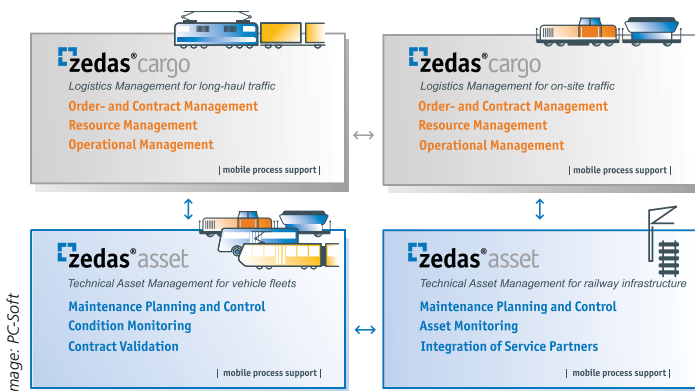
zedas® cargo
Logistics Management for long-haul traffic
Order- and Contract Management
Resource Management
Operational Management
| mobile process support |

zedas® cargo
Logistics Management for on-site traffic
Order- and Contract Management
Resource Management
Operational Management
| mobile process support |

zedas® asset
Technical Asset Management for vehicle fleets
Maintenance Planning and Control
Condition Monitoring
Contract Validation
| mobile process support |

zedas® asset
Technical Asset Management for railway infrastructure
Maintenance Planning and Control
Asset Monitoring
Integration of Service Partners
| mobile process support |

mage: PC-Soft